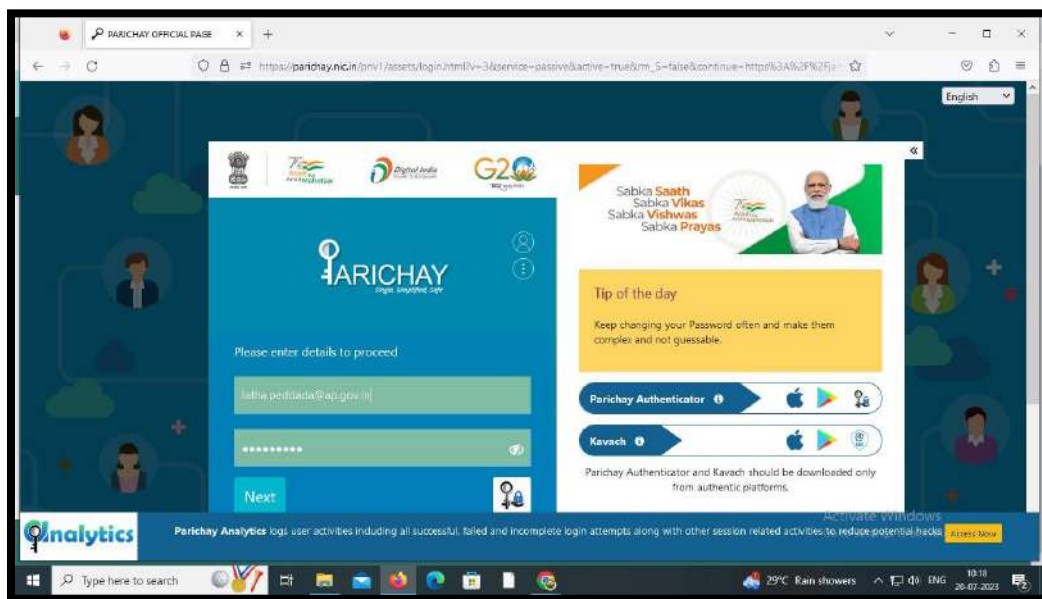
PARICHAY OFFICIAL PAGE ×

https://parichay.nic.in/pnv1/assets/login.html?v=3&service=passive&active=true&rm_S=false&continue=https%3A%2F%2F

English

G20

PARICHAY
Single. Simplified. Safe

Please enter details to proceed

latha.peddada@ap.gov.in

•••••••••

Next

Sabka Saath
Sabka Vikas
Sabka Vishwas
Sabka Prayas

Tip of the day

Keep changing your Password often and make them complex and not guessable.

Parichay Authenticator

Kavach

Parichay Authenticator and Kavach should be downloaded only from authentic platforms.

Analytics

Parichay Analytics logs user activities including all successful, failed and incomplete login attempts along with other session related activities to reduce potential hacks

Access Now

Activate Windows

Type here to search

29°C Rain showers ENG 10:18 20-07-2023